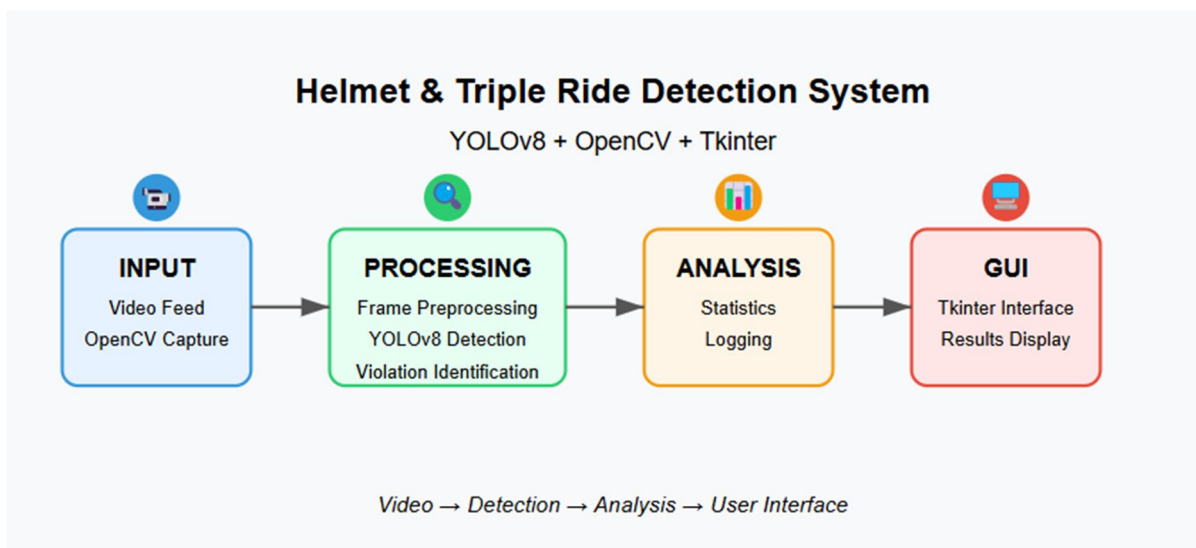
Helmet & Triple Ride Detection System

YOLOv8 + OpenCV + Tkinter

INPUT
Video Feed
OpenCV Capture

PROCESSING
Frame Preprocessing
YOLOv8 Detection
Violation Identification

ANALYSIS
Statistics
Logging

GUI
Tkinter Interface
Results Display

Video → Detection → Analysis → User Interface